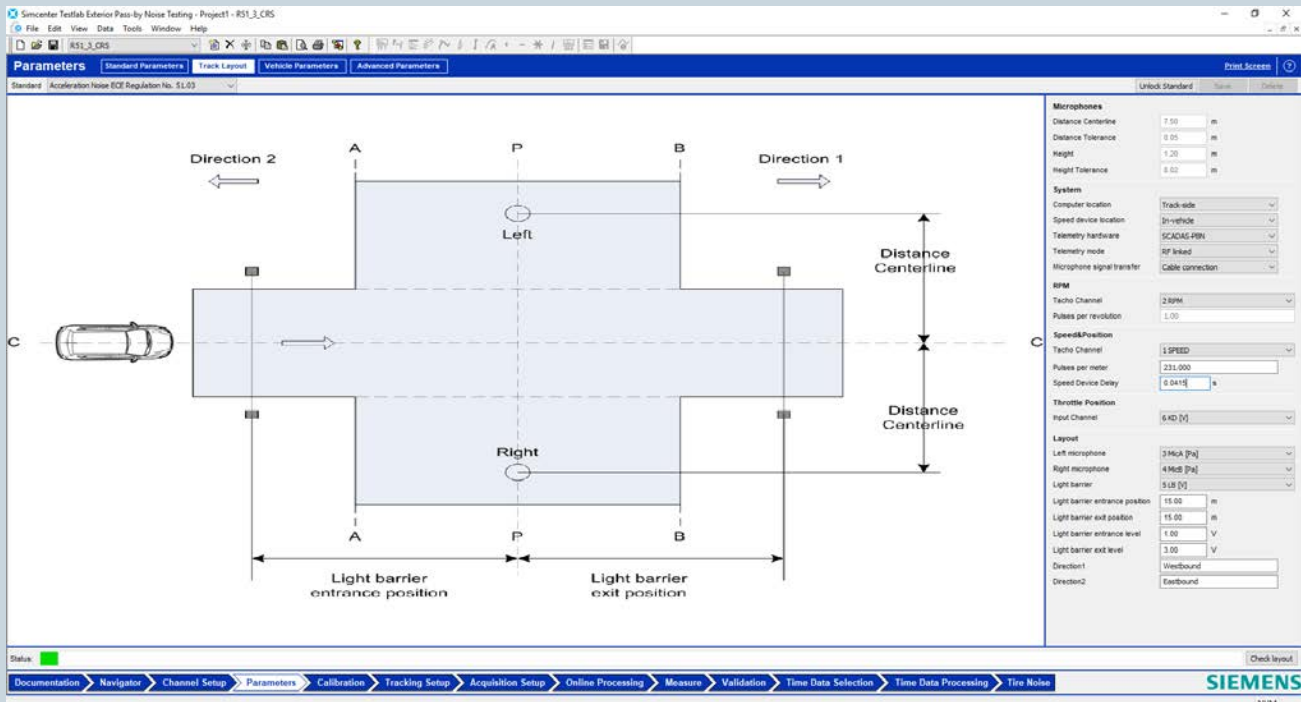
Simcenter Testlab Exterior Pass-by Noise Testing - Project1 - RS1_3_CRS

File Edit View Data Tools Window Help

RS1_3_CRS

Parameters Standard Parameters Track Layout Vehicle Parameters Advanced Parameters Print Screen ?

Standard Acceleration Noise ECE Regulation No. 51.03

Unlock Standard Save Delete

Direction 2 A P B Direction 1

Left

Distance Centerline

C C

Distance Centerline

Right

A P B

Light barrier entrance position

Light barrier exit position

Microphones
Distance Centerline 7.50 m
Distance Tolerance 0.05 m
Height 1.20 m
Height Tolerance 0.02 m

System
Computer location Track-side
Speed device location In-vehicle
Telemetry hardware SCADAS-PBN
Telemetry mode RF linked
Microphone signal transfer Cable connection

RPM
Tacho Channel 2 RPM
Pulses per revolution 1.00

Speed&Position
Tacho Channel 1 SPEED
Pulses per meter 231.000
Speed Device Delay 0.0415 s

Throttle Position
Input Channel 6 KD [V]

Layout
Left microphone 3 MicA [Pa]
Right microphone 4 MicB [Pa]
Light barrier 5 LB [V]
Light barrier entrance position 15.00 m
Light barrier exit position 15.00 m
Light barrier entrance level 1.00 V
Light barrier exit level 3.00 V
Direction1 Westbound
Direction2 Eastbound

Status: Check layout

Documentation Navigator Channel Setup Parameters Calibration Tracking Setup Acquisition Setup Online Processing Measure Validation Time Data Selection Time Data Processing Tire Noise

SIEMENS